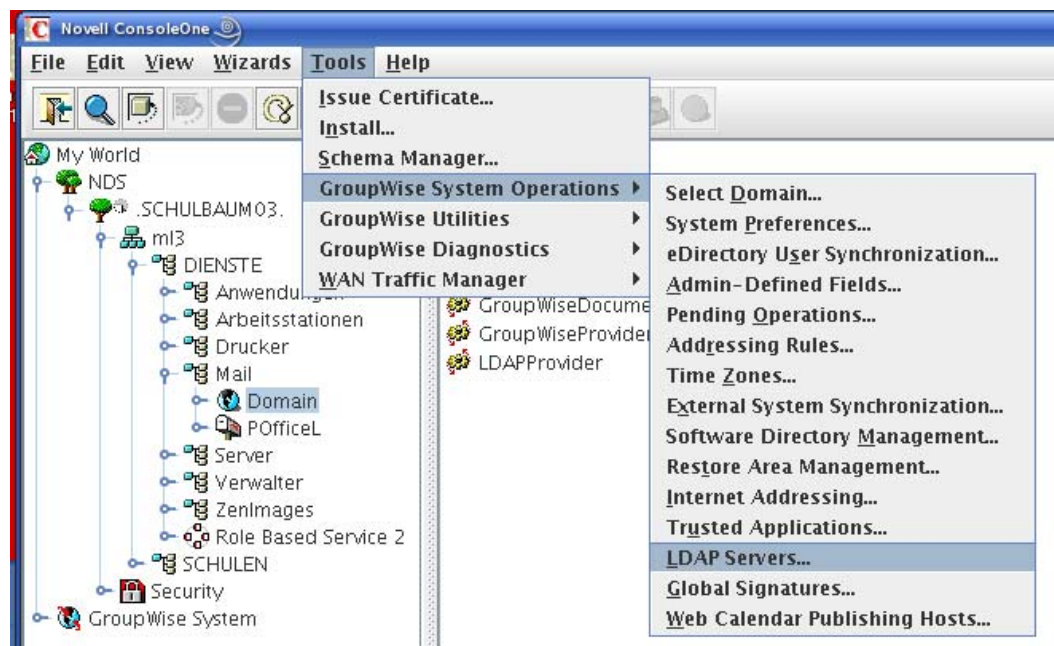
Novell ConsoleOne

File Edit View Wizards Tools Help

Issue Certificate...
Install...
Schema Manager...
GroupWise System Operations
GroupWise Utilities
GroupWise Diagnostics
WAN Traffic Manager

Select Domain...
System Preferences...
eDirectory User Synchronization...
Admin-Defined Fields...
Pending Operations...
Addressing Rules...
Time Zones...
External System Synchronization...
Software Directory Management...
Restore Area Management...
Internet Addressing...
Trusted Applications...
LDAP Servers...
Global Signatures...
Web Calendar Publishing Hosts...

My World
NDS
SCHULBAUM03.
ml3
DIENSTE
Anwendungen
Arbeitsstationen
Drucker
Mail
Domain
POfficeL
Server
Verwalter
ZenImages
Role Based Service 2
SCHULEN
Security
GroupWise System

GroupWiseDocume
GroupWiseProvider
LDAPProvider